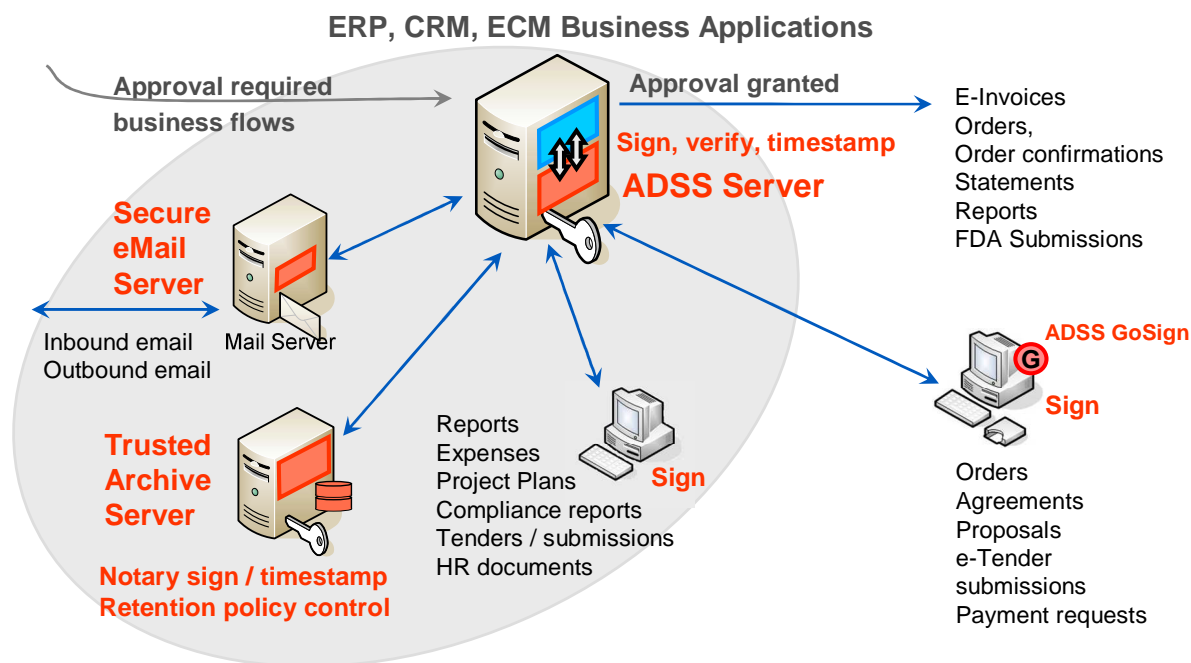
ERP, CRM, ECM Business Applications

Approval required business flows

Approval granted

Sign, verify, timestamp

ADSS Server

E-Invoices
Orders,
Order confirmations
Statements
Reports
FDA Submissions

Secure eMail Server

Inbound email
Outbound email

Mail Server

ADSS GoSign

G

Sign

Trusted Archive Server

Notary sign / timestamp
Retention policy control

Reports
Expenses
Project Plans
Compliance reports
Tenders / submissions
HR documents

Sign

Orders
Agreements
Proposals
e-Tender submissions
Payment requests